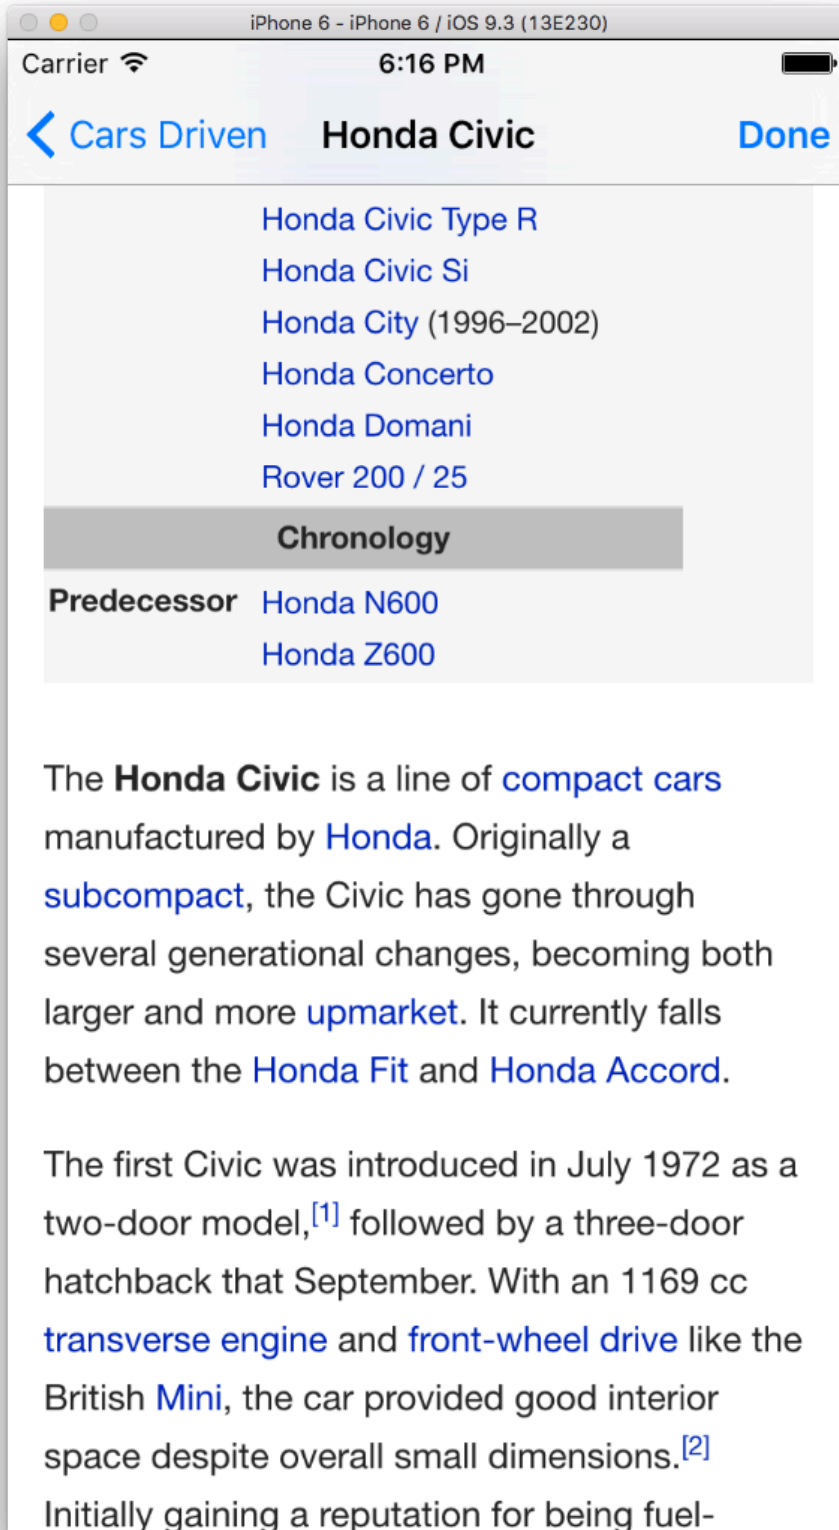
iPhone 6 - iPhone 6 / iOS 9.3 (13E230)

Carrier 6:16 PM

Cars Driven Honda Civic Done

Honda Civic Type R
Honda Civic Si
Honda City (1996–2002)
Honda Concerto
Honda Domani
Rover 200 / 25

| Chronology | |
|---|---|
| Predecessor | Honda N600<br>Honda Z600 |

The **Honda Civic** is a line of compact cars manufactured by Honda. Originally a subcompact, the Civic has gone through several generational changes, becoming both larger and more upmarket. It currently falls between the Honda Fit and Honda Accord.

The first Civic was introduced in July 1972 as a two-door model,$^{[1]}$ followed by a three-door hatchback that September. With an 1169 cc transverse engine and front-wheel drive like the British Mini, the car provided good interior space despite overall small dimensions.$^{[2]}$ Initially gaining a reputation for being fuel-